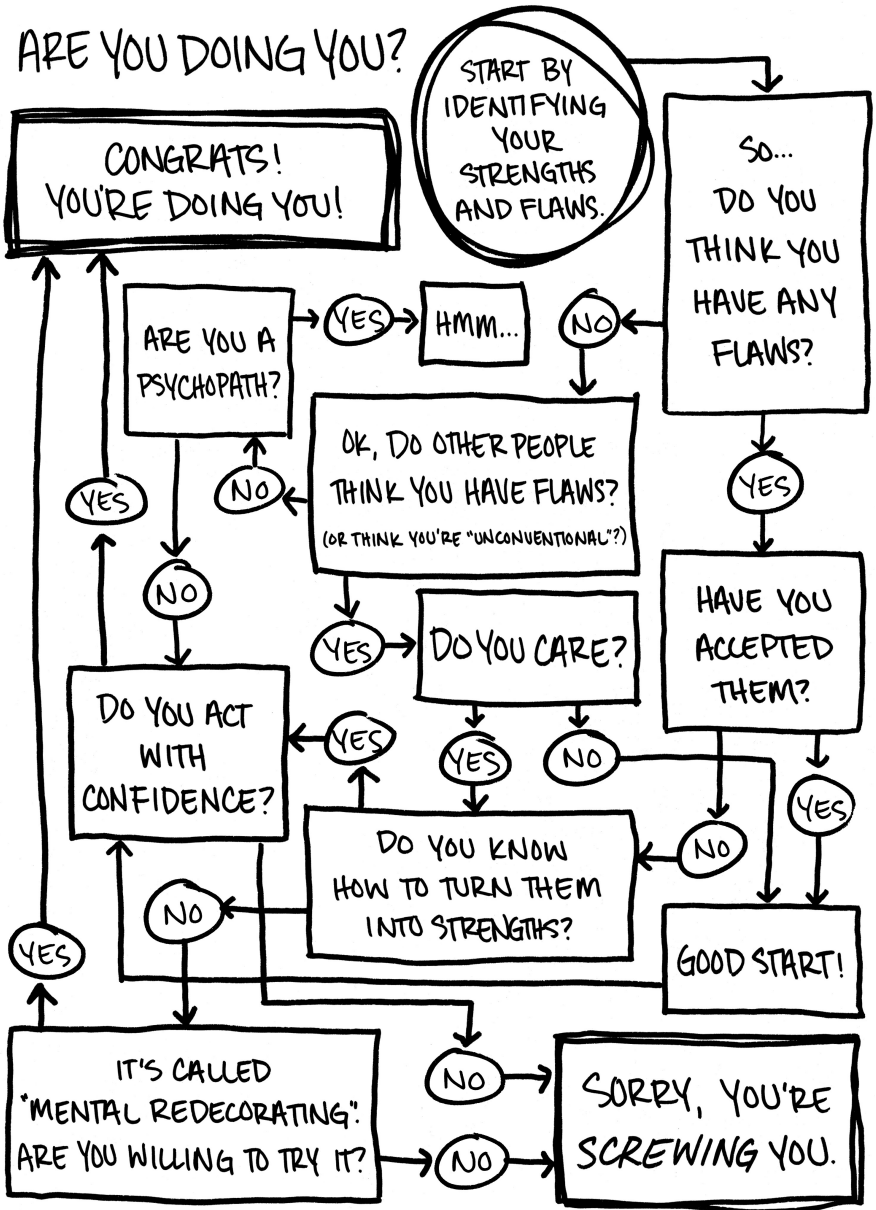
ARE YOU DOING YOU?

START BY IDENTIFYING YOUR STRENGTHS AND FLAWS.

SO... DO YOU THINK YOU HAVE ANY FLAWS?

CONGRATS! YOU'RE DOING YOU!

ARE YOU A PSYCHOPATH?

YES

HMM...

NO

OK, DO OTHER PEOPLE THINK YOU HAVE FLAWS?
(OR THINK YOU'RE "UNCONVENTIONAL"?)

NO

YES

YES

NO

YES

DO YOU CARE?

HAVE YOU ACCEPTED THEM?

DO YOU ACT WITH CONFIDENCE?

YES

YES

NO

YES

DO YOU KNOW HOW TO TURN THEM INTO STRENGTHS?

NO

NO

GOOD START!

YES

IT'S CALLED "MENTAL REDECORATING". ARE YOU WILLING TO TRY IT?

NO

NO

SORRY, YOU'RE SCREWING YOU.